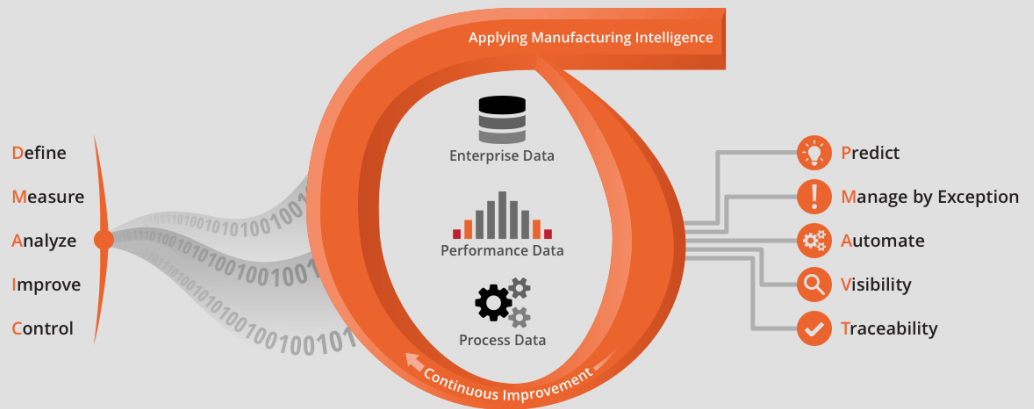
Applying Manufacturing Intelligence

Define
Measure
Analyze
Improve
Control

Enterprise Data

Performance Data

Process Data

Continuous Improvement

Predict
Manage by Exception
Automate
Visibility
Traceability